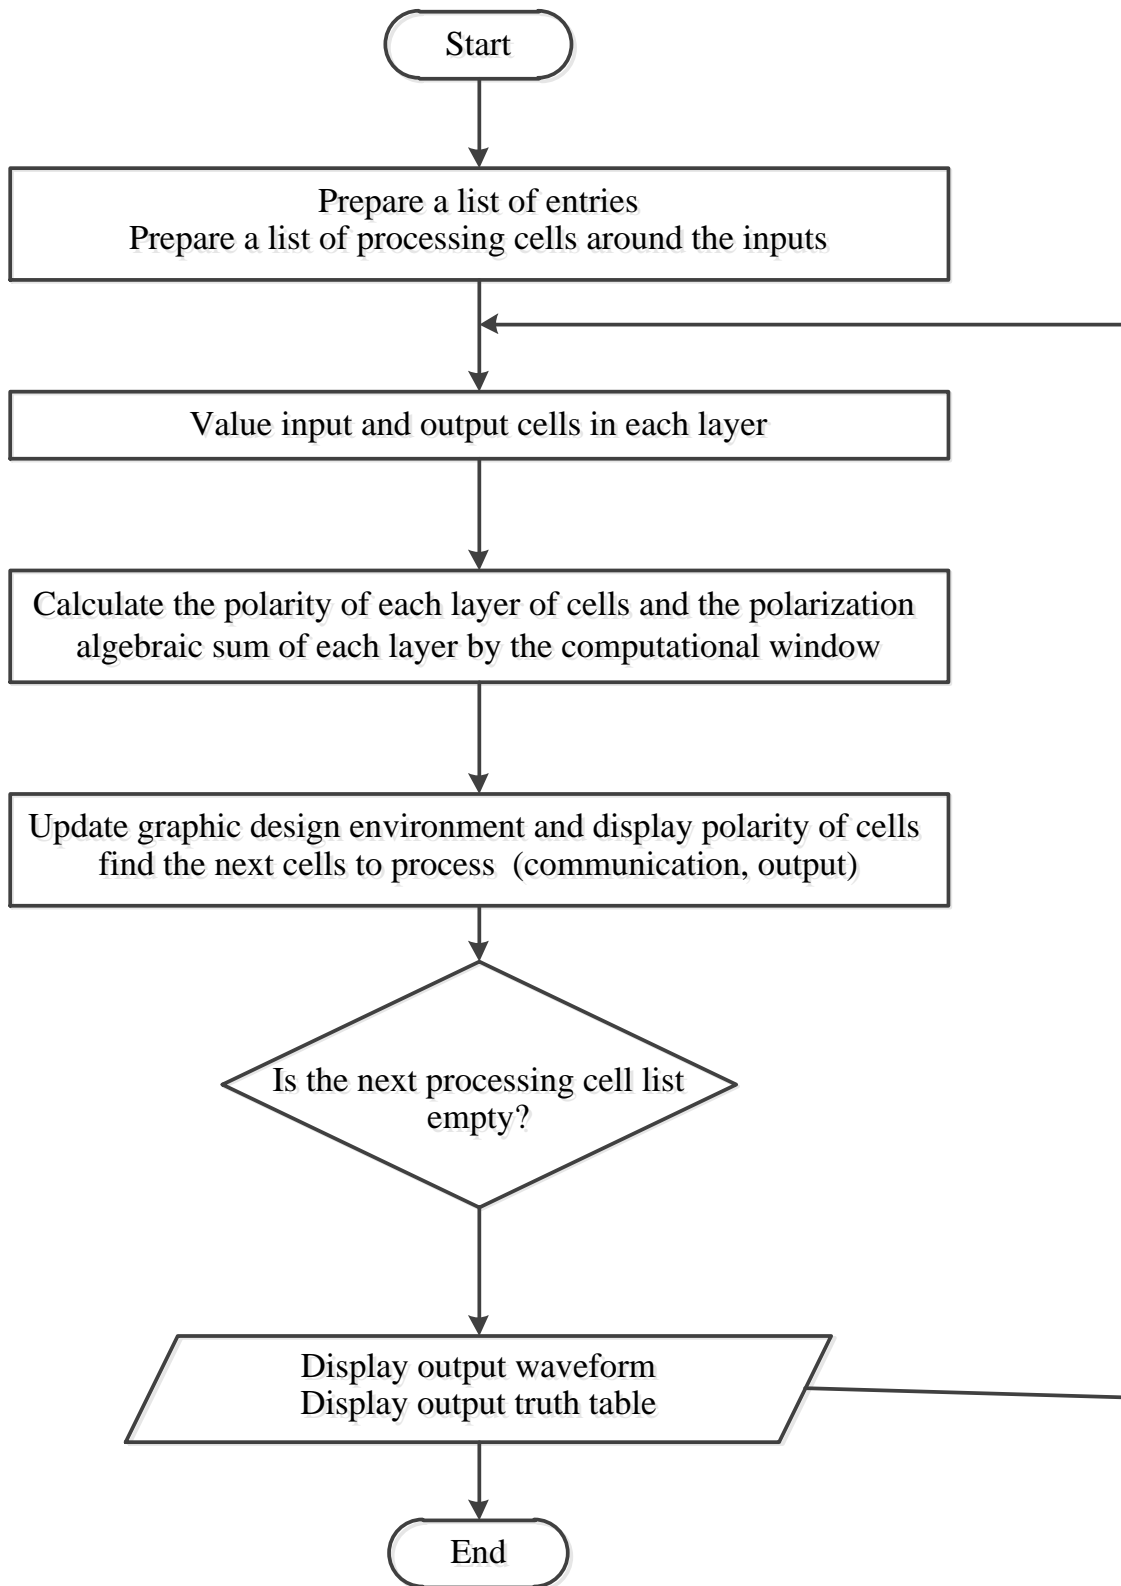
Start

Prepare a list of entries
Prepare a list of processing cells around the inputs

Value input and output cells in each layer

Calculate the polarity of each layer of cells and the polarization algebraic sum of each layer by the computational window

Update graphic design environment and display polarity of cells find the next cells to process (communication, output)

Is the next processing cell list empty?

Display output waveform
Display output truth table

End